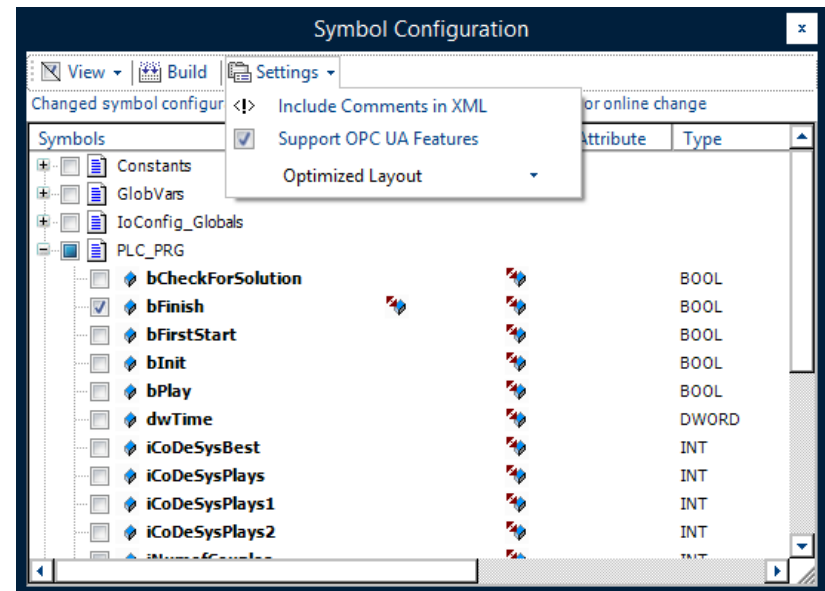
Symbol Configuration

x

View ▾ Build Settings ▾

Changed symbol configur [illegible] or online change

Include Comments in XML

Support OPC UA Features

Optimized Layout

| Symbols | Attribute | Type |
|---|---|---|
| Constants | | |
| GlobVars | | |
| IoConfig_Globals | | |
| PLC_PRG | | |
| bCheckForSolution | | BOOL |
| bFinish | | BOOL |
| bFirstStart | | BOOL |
| bInit | | BOOL |
| bPlay | | BOOL |
| dwTime | | DWORD |
| iCoDeSysBest | | INT |
| iCoDeSysPlays | | INT |
| iCoDeSysPlays1 | | INT |
| iCoDeSysPlays2 | | INT |
| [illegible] | | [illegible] |